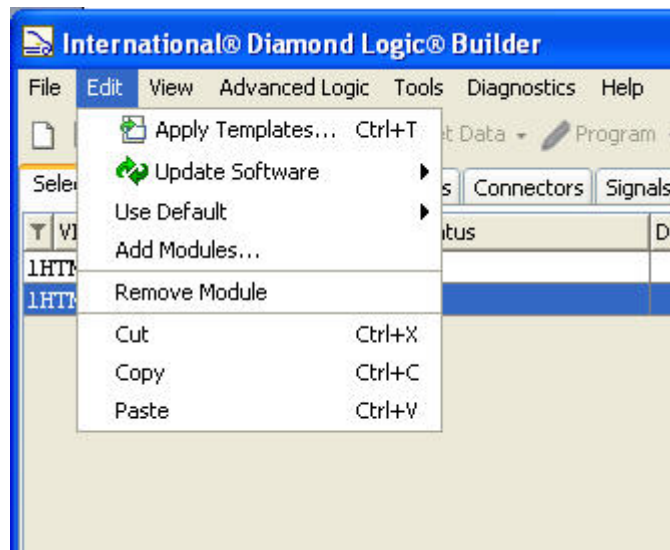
International® Diamond Logic® Builder

File Edit View Advanced Logic Tools Diagnostics Help

Apply Templates... Ctrl+T
Update Software
Use Default
Add Modules...
Remove Module
Cut Ctrl+X
Copy Ctrl+C
Paste Ctrl+V

et Data Program

Sele s Connectors Signals

VI atus D

1HTM
1HTM